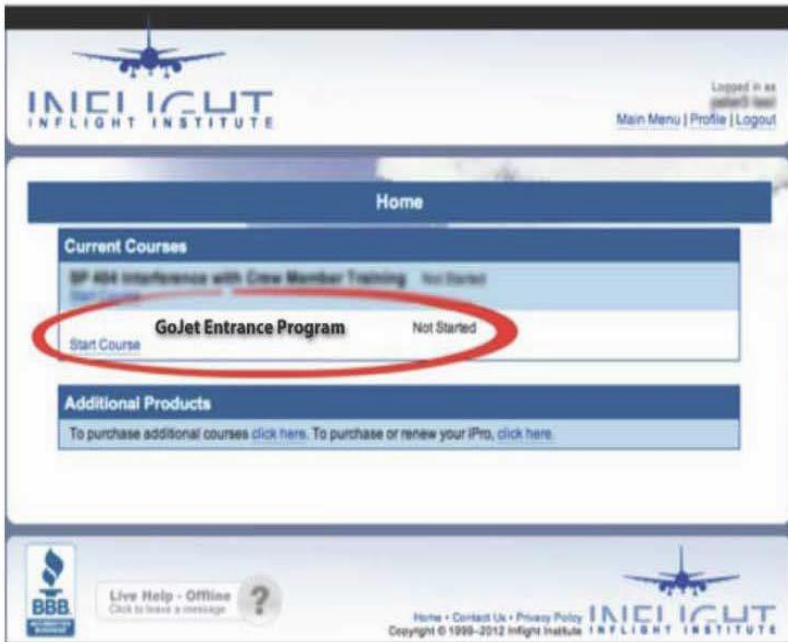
INFLIGHT
INFLIGHT INSTITUTE

Logged in as
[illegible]

Main Menu | Profile | Logout

Home

Current Courses

SP 404 Interference with Crew Member Training Not Started
Start Course

GoJet Entrance Program Not Started
Start Course

Additional Products

To purchase additional courses click here. To purchase or renew your iPro, click here.

BBB

Live Help - Offline
Click to leave a message

Home • Contact Us • Privacy Policy
Copyright © 1999-2012 Inflight Institute

INFLIGHT
INFLIGHT INSTITUTE